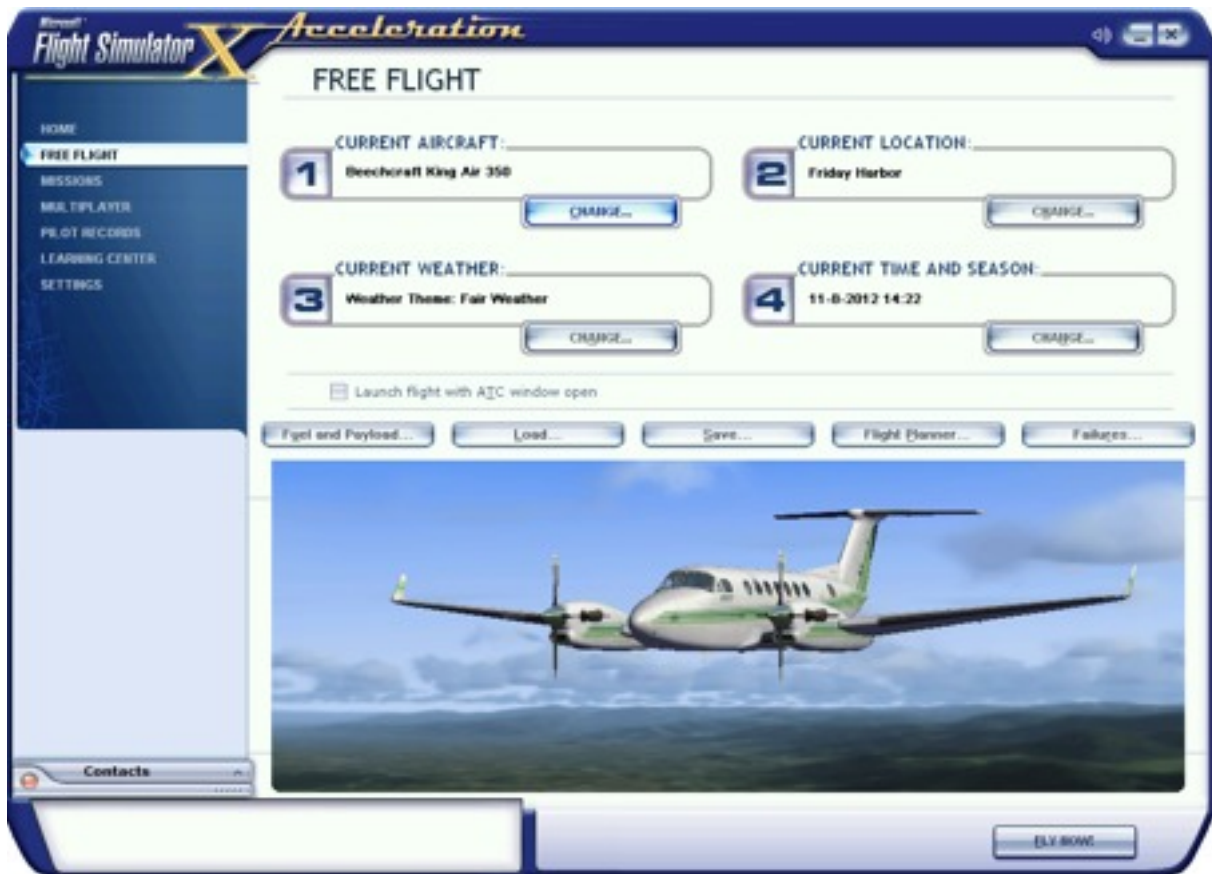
Microsoft Flight Simulator X Acceleration

FREE FLIGHT

HOME
FREE FLIGHT
MISSIONS
MULTIPLAYER
PILOT RECORDS
LEARNING CENTER
SETTINGS

CURRENT AIRCRAFT:
1
Beechcraft King Air 350
CHANGE...

CURRENT LOCATION:
2
Friday Harbor
CHANGE...

CURRENT WEATHER:
3
Weather Theme: Fair Weather
CHANGE...

CURRENT TIME AND SEASON:
4
11-8-2012 14:22
CHANGE...

Launch flight with ATC window open

Fuel and Payload...
Load...
Save...
Flight Planner...
Failures...

Contacts

FLY NOW!